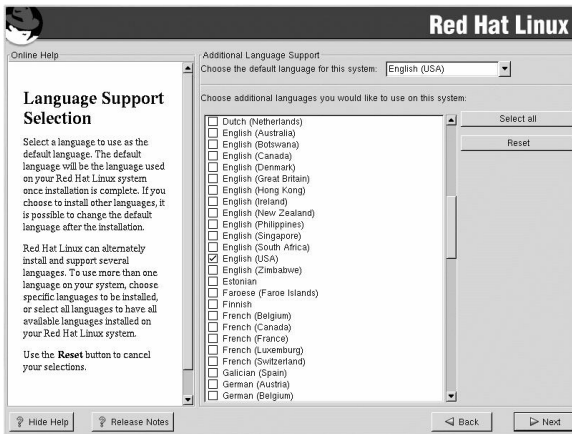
Red Hat Linux

Online Help

Language Support Selection

Select a language to use as the default language. The default language will be the language used on your Red Hat Linux system once installation is complete. If you choose to install other languages, it is possible to change the default language after the installation.

Red Hat Linux can alternately install and support several languages. To use more than one language on your system, choose specific languages to be installed, or select all languages to have all available languages installed on your Red Hat Linux system.

Use the **Reset** button to cancel your selections.

Additional Language Support

Choose the default language for this system: English (USA)

Choose additional languages you would like to use on this system:

Dutch (Netherlands)
English (Australia)
English (Botswana)
English (Canada)
English (Denmark)
English (Great Britain)
English (Hong Kong)
English (Ireland)
English (New Zealand)
English (Philippines)
English (Singapore)
English (South Africa)
English (USA)
English (Zimbabwe)
Estonian
Faroese (Faroe Islands)
Finnish
French (Belgium)
French (Canada)
French (France)
French (Luxemburg)
French (Switzerland)
Galician (Spain)
German (Austria)
German (Belgium)

Select all

Reset

Hide Help

Release Notes

Back

Next